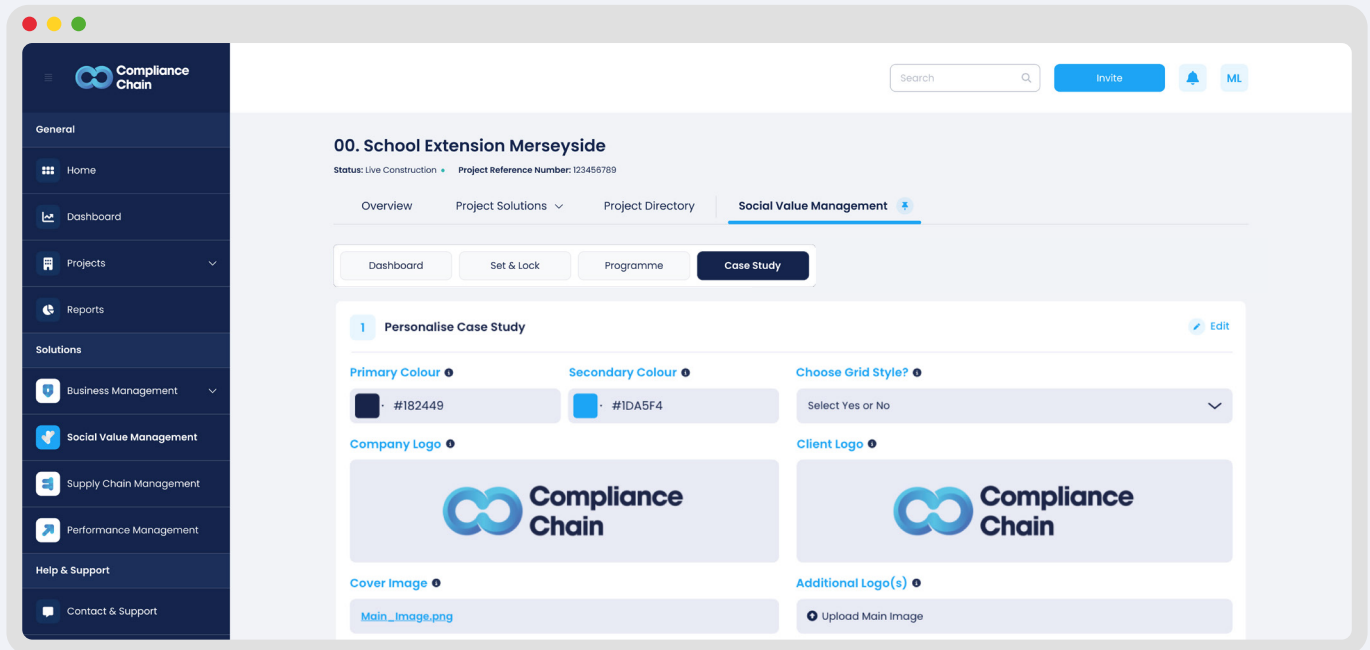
Compliance Chain

General

Home

Dashboard

Projects

Reports

Solutions

Business Management

Social Value Management

Supply Chain Management

Performance Management

Help & Support

Contact & Support

Search

Invite

ML

00. School Extension Merseyside

Status: Live Construction • Project Reference Number: 123456789

Overview | Project Solutions | Project Directory | Social Value Management

Dashboard | Set & Lock | Programme | Case Study

1 Personalise Case Study

Edit

Primary Colour

#182449

Secondary Colour

#1DA5F4

Choose Grid Style?

Select Yes or No

Company Logo

Compliance Chain

Client Logo

Compliance Chain

Cover Image

Main_Image.png

Additional Logo(s)

Upload Main Image